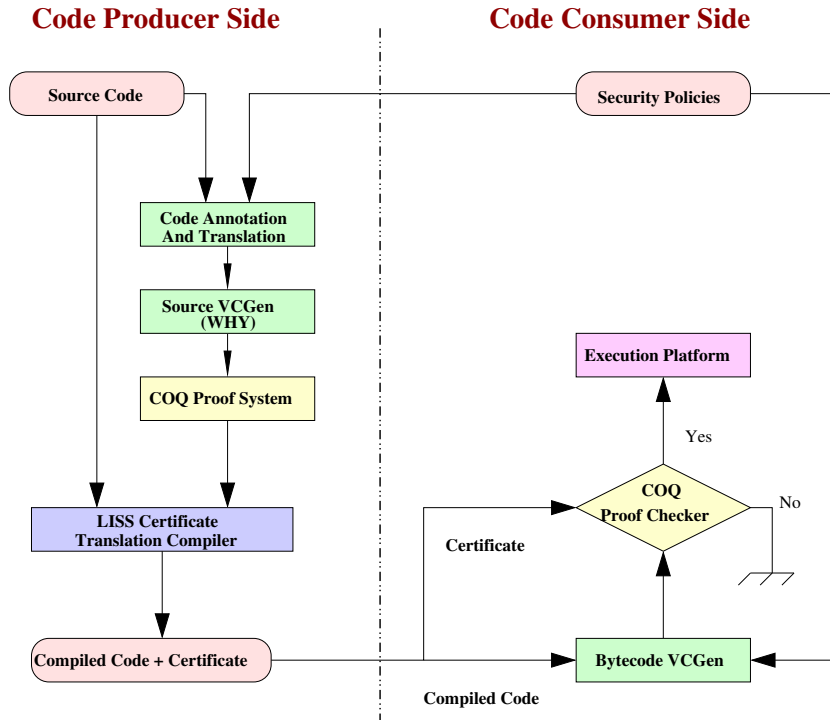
Code Producer Side

Code Consumer Side

Source Code

Security Policies

Code Annotation And Translation

Source VCGen (WHY)

COQ Proof System

Execution Platform

Yes

COQ Proof Checker

No

LISS Certificate Translation Compiler

Certificate

Compiled Code + Certificate

Bytecode VCGen

Compiled Code